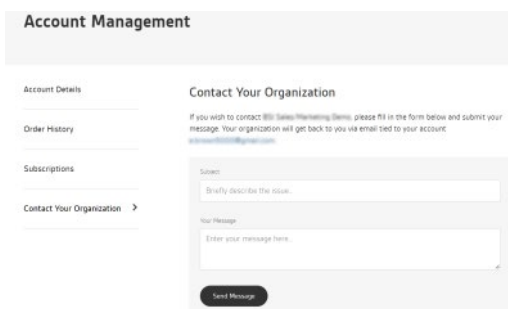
Account Management

Account Details

Order History

Subscriptions

Contact Your Organization >

Contact Your Organization

If you wish to contact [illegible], please fill in the form below and submit your message. Your organization will get back to you via email tied to your account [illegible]

Subject

Briefly describe the issue.

Your Message

Enter your message here.

Send Message